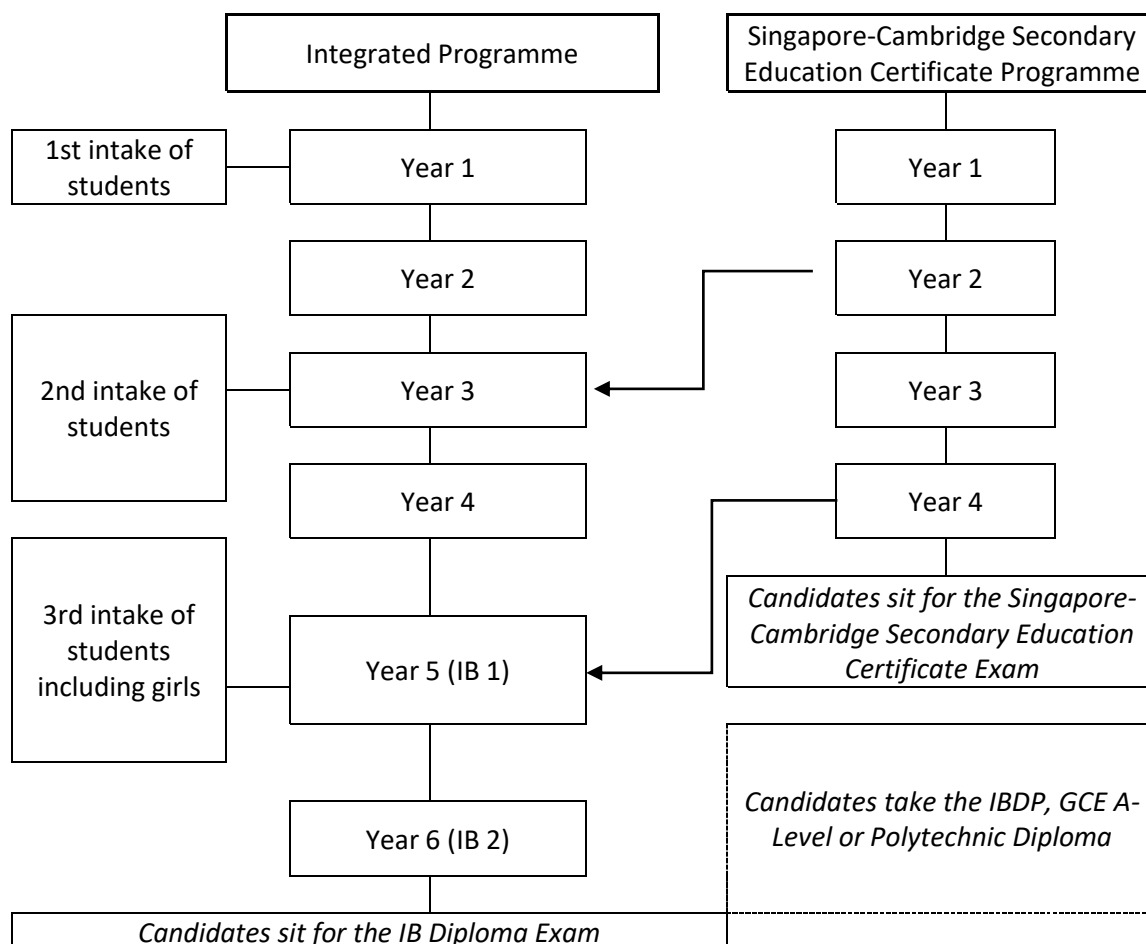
Integrated Programme

1st intake of students

Year 1

Year 2

2nd intake of students

Year 3

Year 4

3rd intake of students including girls

Year 5 (IB 1)

Year 6 (IB 2)

Candidates sit for the IB Diploma Exam

Singapore-Cambridge Secondary Education Certificate Programme

Year 1

Year 2

Year 3

Year 4

Candidates sit for the Singapore-Cambridge Secondary Education Certificate Exam

Candidates take the IBDP, GCE A-Level or Polytechnic Diploma